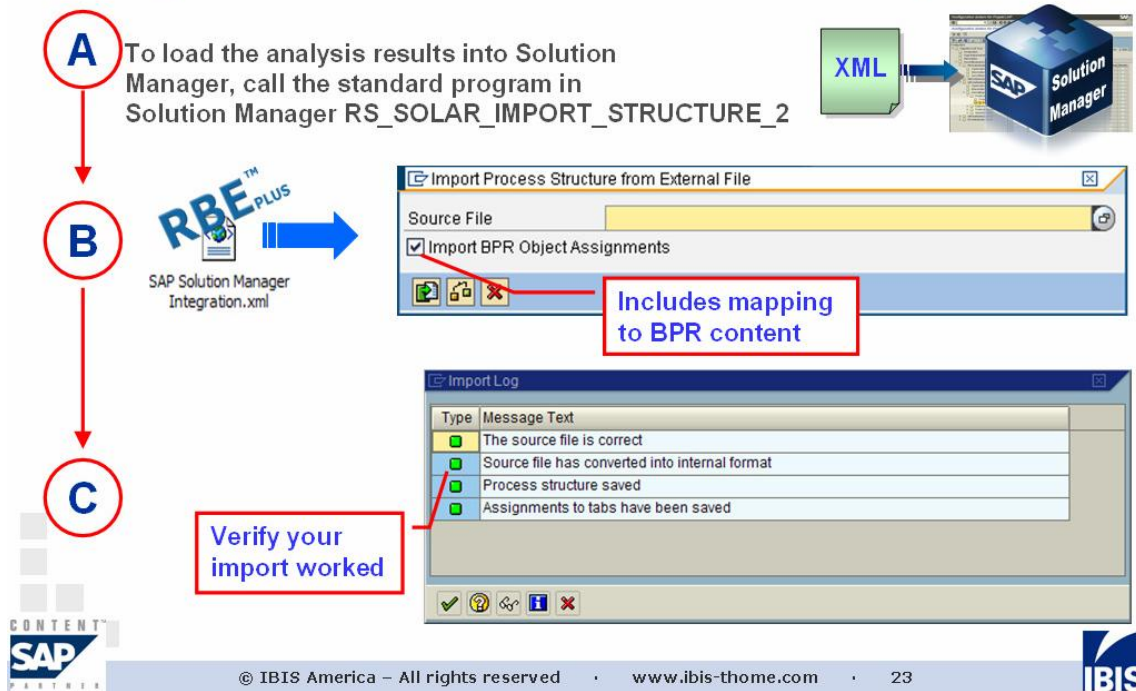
A

To load the analysis results into Solution Manager, call the standard program in Solution Manager RS_SOLAR_IMPORT_STRUCTURE_2

XML

SAP Solution Manager

B

RBE™ PLUS

SAP Solution Manager Integration.xml

Import Process Structure from External File

Source File

Import BPR Object Assignments

Includes mapping to BPR content

C

Import Log

| Type | Message Text |
|---|---|
| | The source file is correct |
| | Source file has converted into internal format |
| | Process structure saved |
| | Assignments to tabs have been saved |

Verify your import worked

CONTENT™ SAP PARTNER

© IBIS America – All rights reserved · www.ibis-thome.com · 23

IBIS